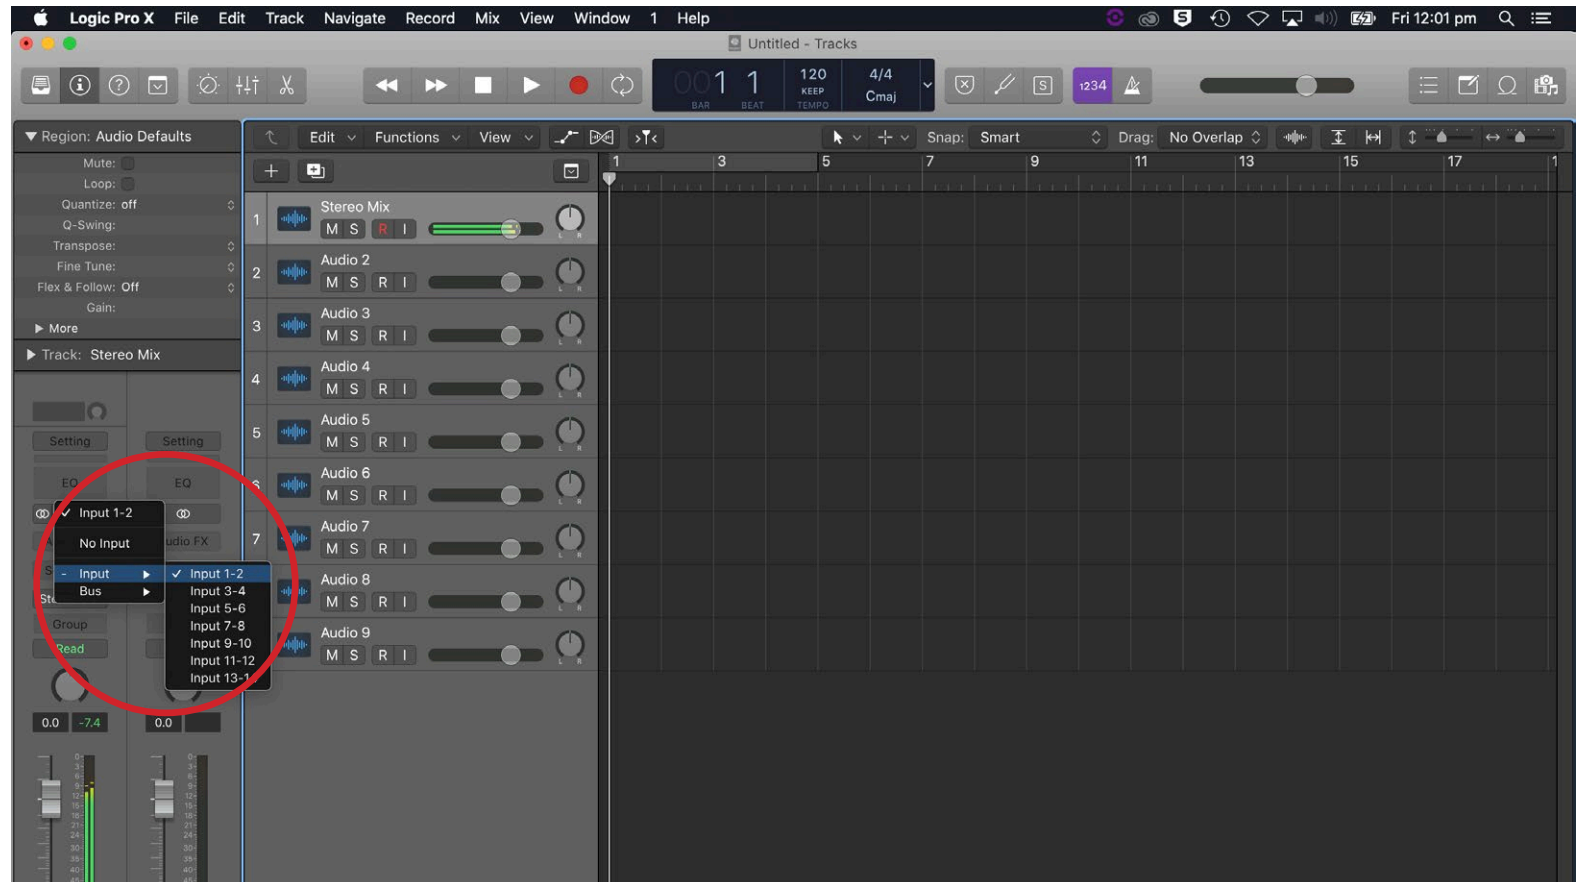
Logic Pro X File Edit Track Navigate Record Mix View Window 1 Help

Fri 12:01 pm

Untitled - Tracks

001 1
BAR BEAT
120
KEEP
TEMPO
4/4
Cmaj

1234

Region: Audio Defaults
Mute:
Loop:
Quantize: off
Q-Swing:
Transpose:
Fine Tune:
Flex & Follow: Off
Gain:
More
Track: Stereo Mix

Setting
Setting
EQ
EQ
Input 1-2
No Input
Input
Bus
udio FX
Input 1-2
Input 3-4
Input 5-6
Input 7-8
Input 9-10
Input 11-12
Input 13-1
Group
Read
0.0
-7.4
0.0

Edit Functions View
Snap: Smart
Drag: No Overlap

1 3 5 7 9 11 13 15 17

1 Stereo Mix M S R I
2 Audio 2 M S R I
3 Audio 3 M S R I
4 Audio 4 M S R I
5 Audio 5 M S R I
6 Audio 6 M S R I
7 Audio 7 M S R I
Audio 8 M S R I
Audio 9 M S R I